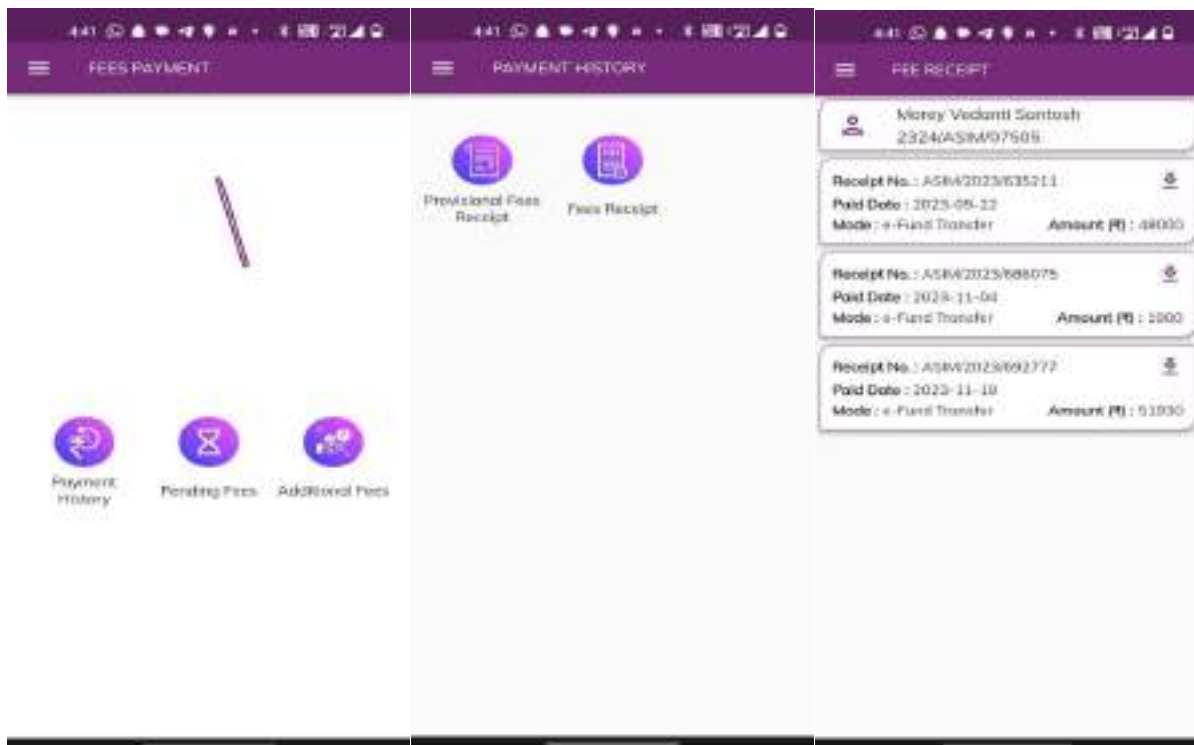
4:41

FEES PAYMENT

Payment History

Pending Fees

Additional Fees

4:41

PAYMENT HISTORY

Provisional Fees Receipt

Fees Receipt

4:41

FEE RECEIPT

Morey Vedanti Santosh
2324/ASIM/07505

Receipt No. : ASIM/2023/635211
Paid Date : 2023-09-22
Mode : e-Fund Transfer
Amount (₹) : 48000

Receipt No. : ASIM/2023/686075
Paid Date : 2023-11-04
Mode : e-Fund Transfer
Amount (₹) : 1000

Receipt No. : ASIM/2023/692777
Paid Date : 2023-11-10
Mode : e-Fund Transfer
Amount (₹) : 51000